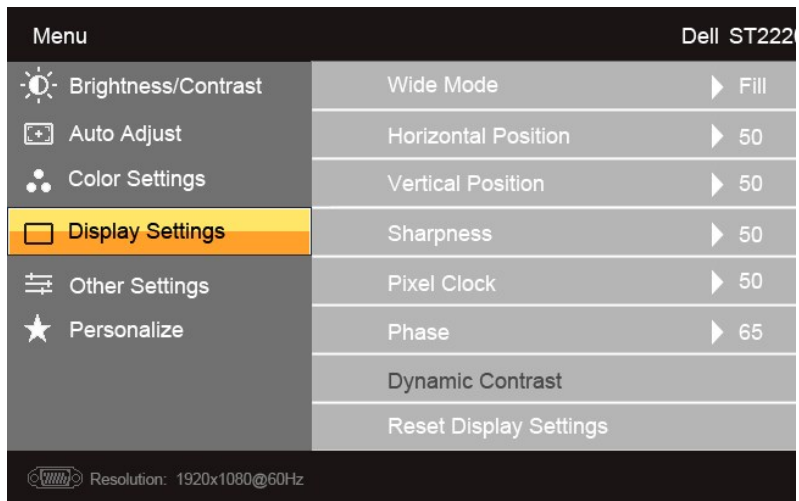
Menu

Dell ST222

Brightness/Contrast
Auto Adjust
Color Settings
Display Settings
Other Settings
Personalize

| | |
|---|---|
| Wide Mode | Fill |
| Horizontal Position | 50 |
| Vertical Position | 50 |
| Sharpness | 50 |
| Pixel Clock | 50 |
| Phase | 65 |
| Dynamic Contrast | |
| Reset Display Settings | |

Resolution: 1920x1080@60Hz